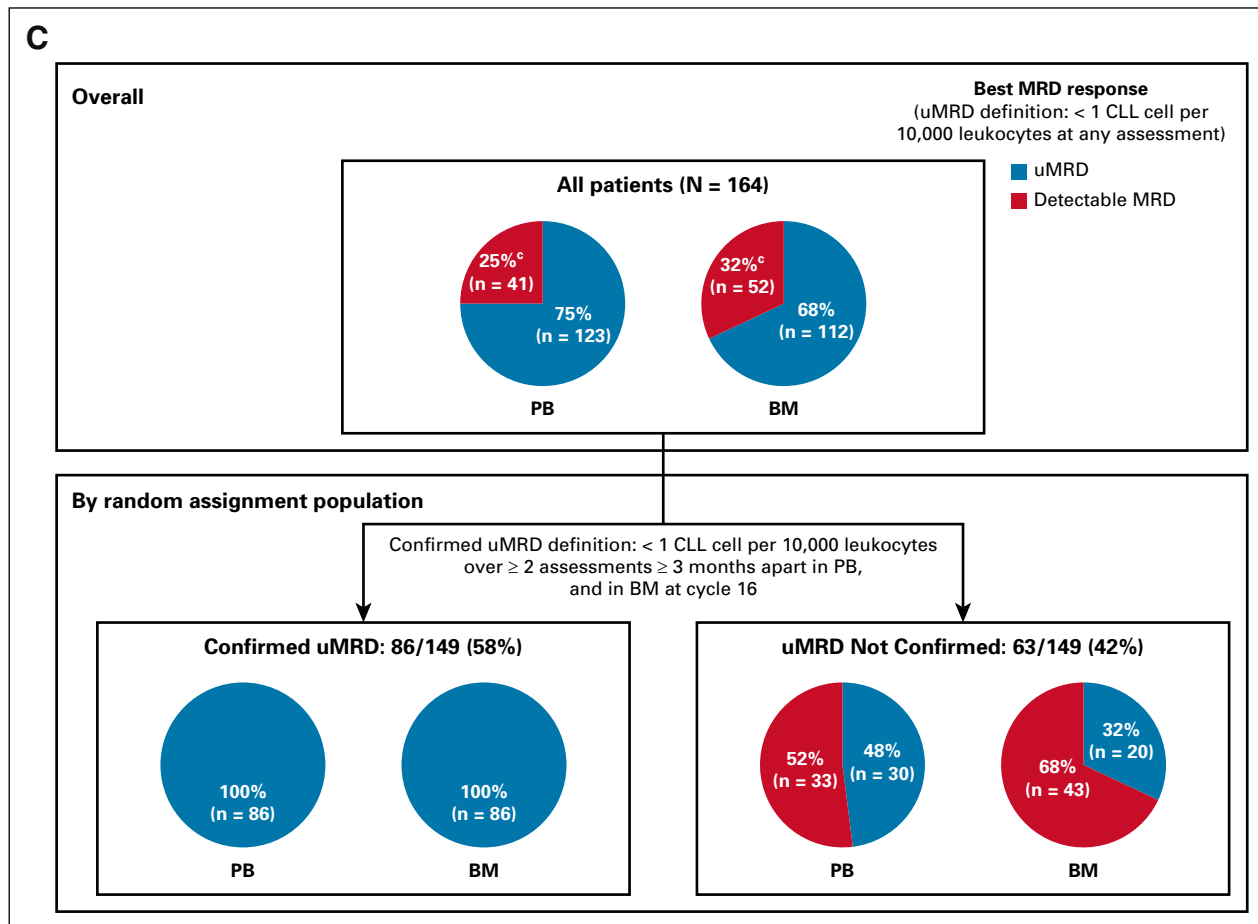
C

Overall

Best MRD response
(uMRD definition: < 1 CLL cell per 10,000 leukocytes at any assessment)

uMRD
Detectable MRD

All patients (N = 164)

25%$^c$
(n = 41)
75%
(n = 123)

PB

32%$^c$
(n = 52)
68%
(n = 112)

BM

By random assignment population

Confirmed uMRD definition: < 1 CLL cell per 10,000 leukocytes over ≥ 2 assessments ≥ 3 months apart in PB, and in BM at cycle 16

Confirmed uMRD: 86/149 (58%)

100%
(n = 86)

PB

100%
(n = 86)

BM

uMRD Not Confirmed: 63/149 (42%)

52%
(n = 33)
48%
(n = 30)

PB

32%
(n = 20)
68%
(n = 43)

BM